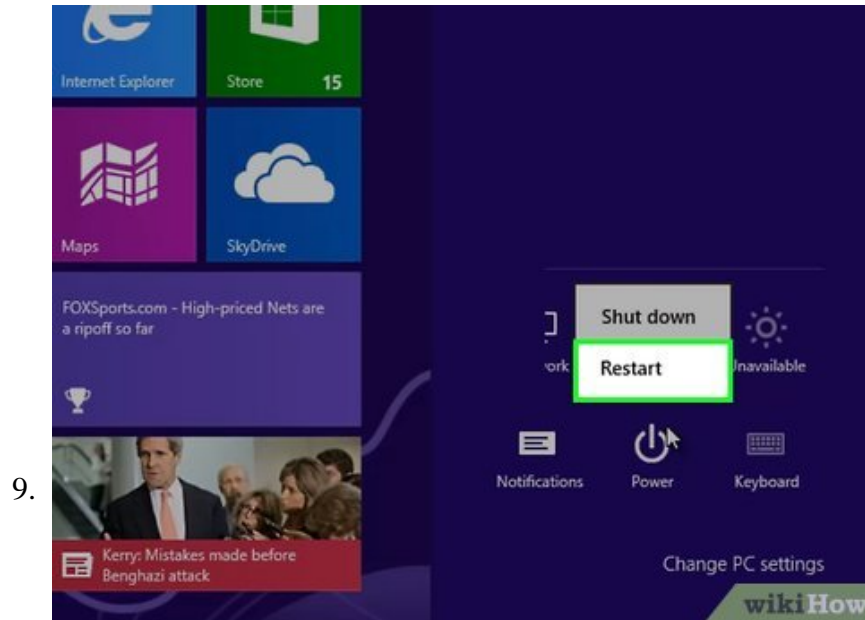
9.

Internet Explorer

Store 15

Maps

SkyDrive

FOXSports.com - High-priced Nets are a ripoff so far

Kerry: Mistakes made before Benghazi attack

Shut down

Restart

ork

Unavailable

Notifications

Power

Keyboard

Change PC settings

wikiHow